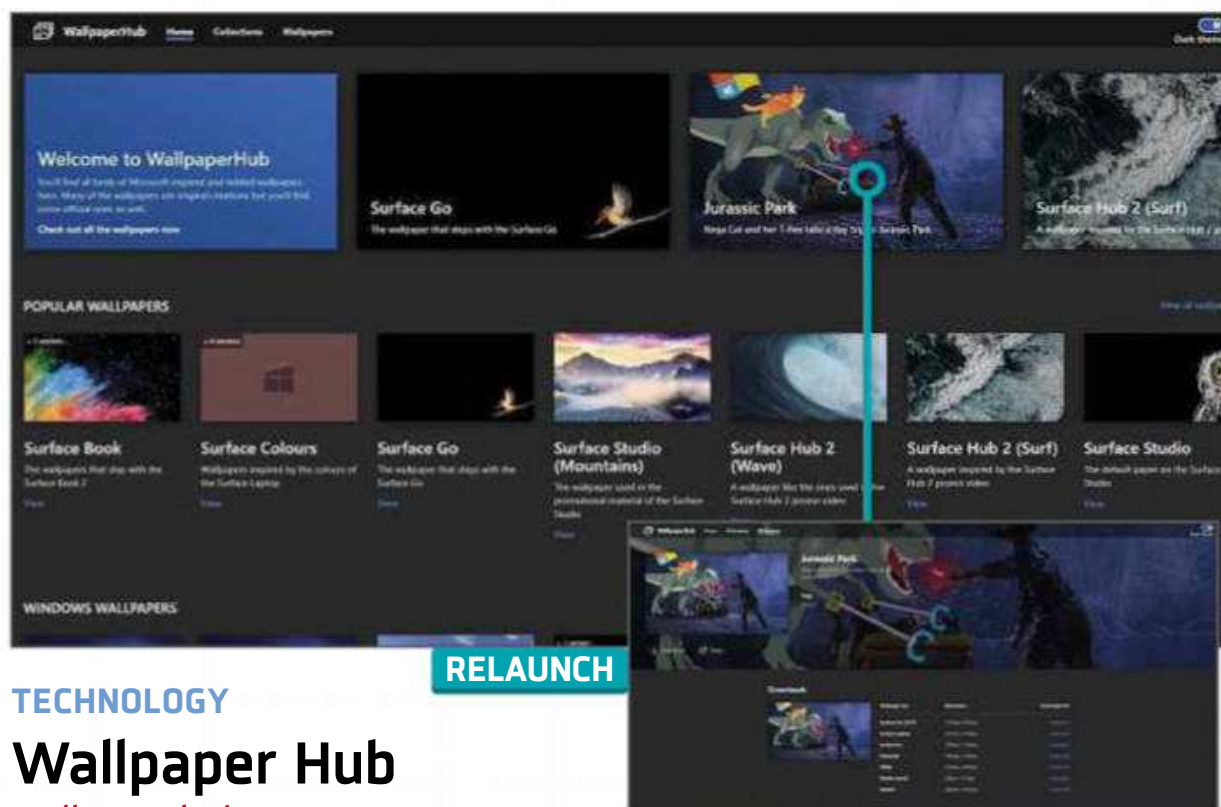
WallpaperHub Home Collections Wallpapers

Dark theme

Welcome to WallpaperHub

You'll find all kinds of Microsoft inspired and related wallpapers here. Many of the wallpapers are original creations but you'll find some official ones as well.

Check out all the wallpapers now

Surface Go

The wallpaper that ships with the Surface Go

Jurassic Park

Ninja Cat and her T-Rex take a trip to Jurassic Park

Surface Hub 2 (Surf)

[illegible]

POPULAR WALLPAPERS

View all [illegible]

Surface Book

The wallpapers that ship with the Surface Book 2

View

Surface Colours

Wallpapers inspired by the colours of the Surface Laptop

View

Surface Go

The wallpaper that ships with the Surface Go

View

Surface Studio (Mountains)

The wallpaper used in the promotional material of the Surface Studio

View

Surface Hub 2 (Wave)

A wallpaper like the ones used in the Surface Hub 2 promo video

Surface Hub 2 (Surf)

A wallpaper inspired by the Surface Hub 2 promo video

View

Surface Studio

The default paper on the Surface Studio

View

WINDOWS WALLPAPERS

Jurassic Park

Downloads

RELAUNCH

TECHNOLOGY

Wallpaper Hub